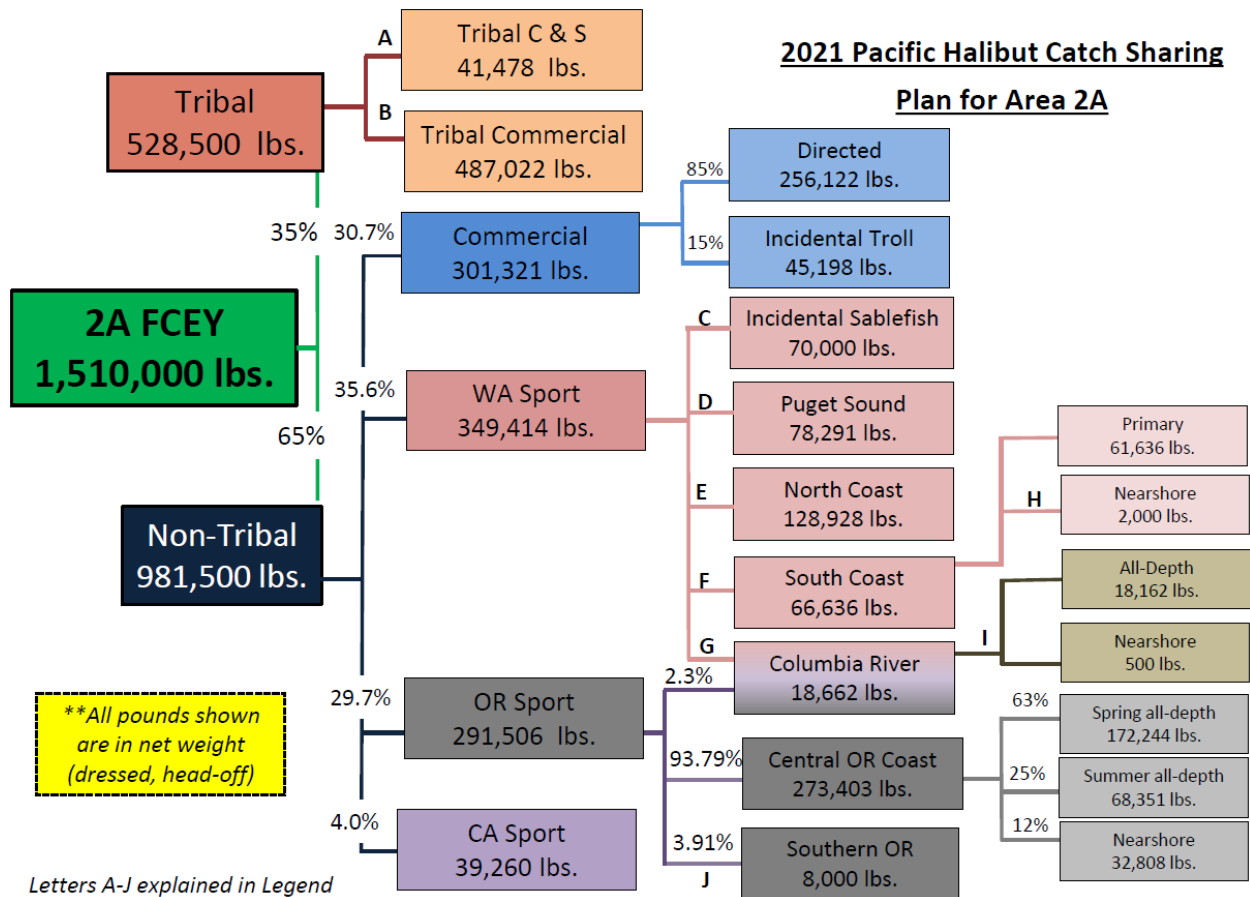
2021 Pacific Halibut Catch Sharing Plan for Area 2A

Tribal
528,500 lbs.

A
Tribal C & S
41,478 lbs.

B
Tribal Commercial
487,022 lbs.

35%

2A FCEY
1,510,000 lbs.

65%

Non-Tribal
981,500 lbs.

30.7%
Commercial
301,321 lbs.

85%
Directed
256,122 lbs.

15%
Incidental Troll
45,198 lbs.

35.6%
WA Sport
349,414 lbs.

C
Incidental Sablefish
70,000 lbs.

D
Puget Sound
78,291 lbs.

E
North Coast
128,928 lbs.

F
South Coast
66,636 lbs.

H
Primary
61,636 lbs.

Nearshore
2,000 lbs.

G
Columbia River
18,662 lbs.

I
All-Depth
18,162 lbs.

Nearshore
500 lbs.

29.7%
OR Sport
291,506 lbs.

2.3%

93.79%
Central OR Coast
273,403 lbs.

63%
Spring all-depth
172,244 lbs.

25%
Summer all-depth
68,351 lbs.

12%
Nearshore
32,808 lbs.

3.91%
J
Southern OR
8,000 lbs.

4.0%
CA Sport
39,260 lbs.

**All pounds shown are in net weight (dressed, head-off)

Letters A-J explained in Legend